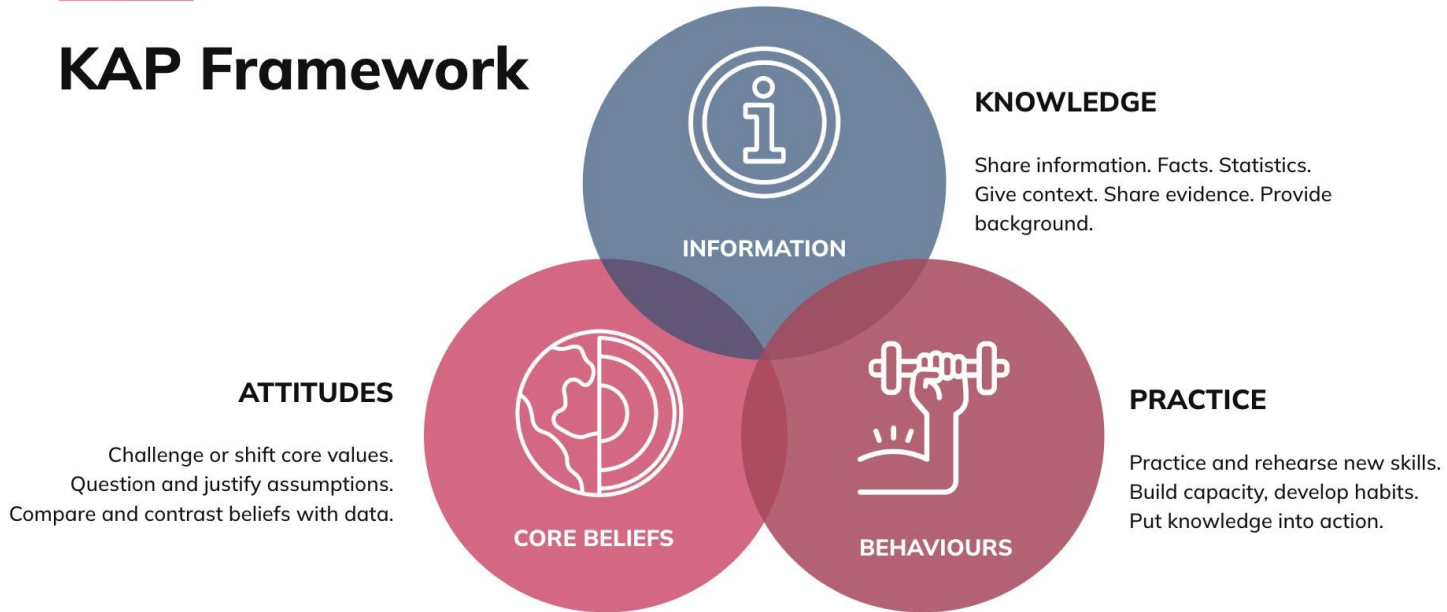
KAP Framework

INFORMATION

KNOWLEDGE

Share information. Facts. Statistics. Give context. Share evidence. Provide background.

ATTITUDES

Challenge or shift core values. Question and justify assumptions. Compare and contrast beliefs with data.

CORE BELIEFS

BEHAVIOURS

PRACTICE

Practice and rehearse new skills. Build capacity, develop habits. Put knowledge into action.